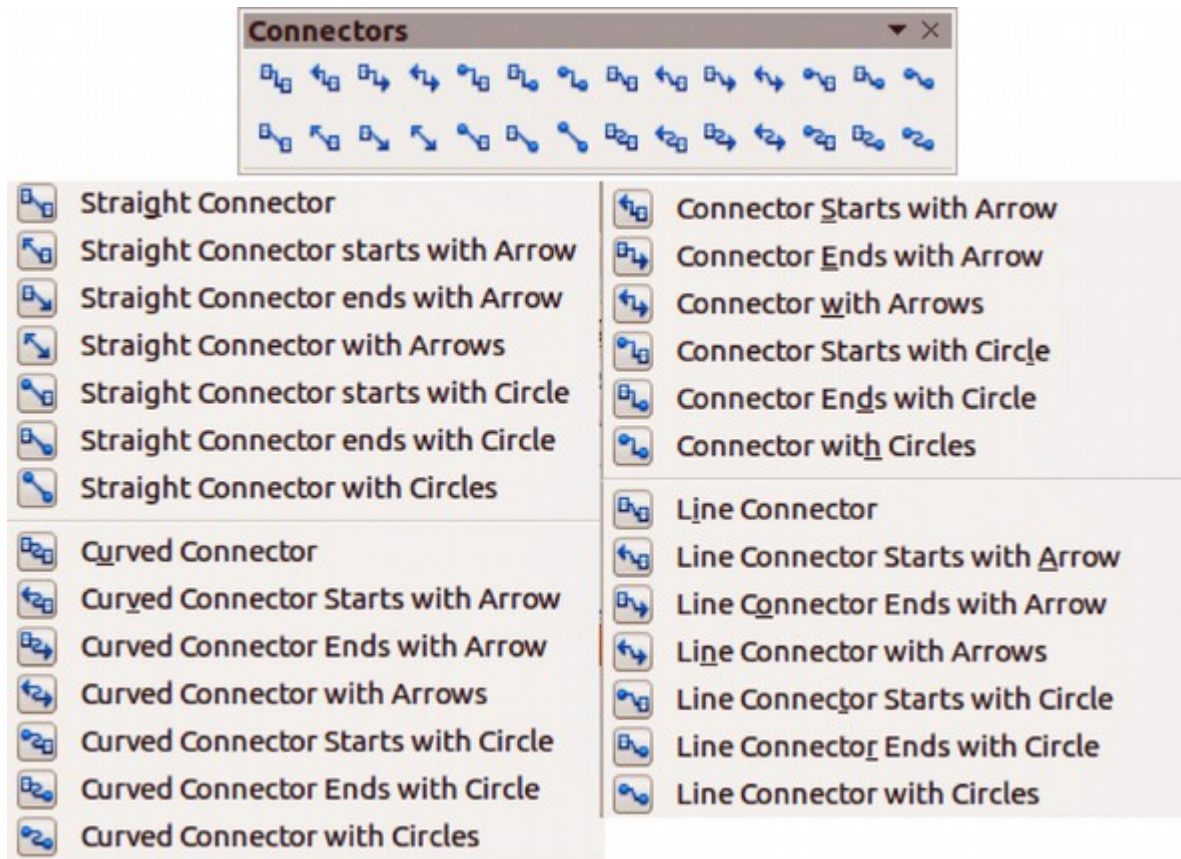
Connectors

Straight Connector
Straight Connector starts with Arrow
Straight Connector ends with Arrow
Straight Connector with Arrows
Straight Connector starts with Circle
Straight Connector ends with Circle
Straight Connector with Circles

Curved Connector
Curved Connector Starts with Arrow
Curved Connector Ends with Arrow
Curved Connector with Arrows
Curved Connector Starts with Circle
Curved Connector Ends with Circle
Curved Connector with Circles

Connector Starts with Arrow
Connector Ends with Arrow
Connector with Arrows
Connector Starts with Circle
Connector Ends with Circle
Connector with Circles

Line Connector
Line Connector Starts with Arrow
Line Connector Ends with Arrow
Line Connector with Arrows
Line Connector Starts with Circle
Line Connector Ends with Circle
Line Connector with Circles